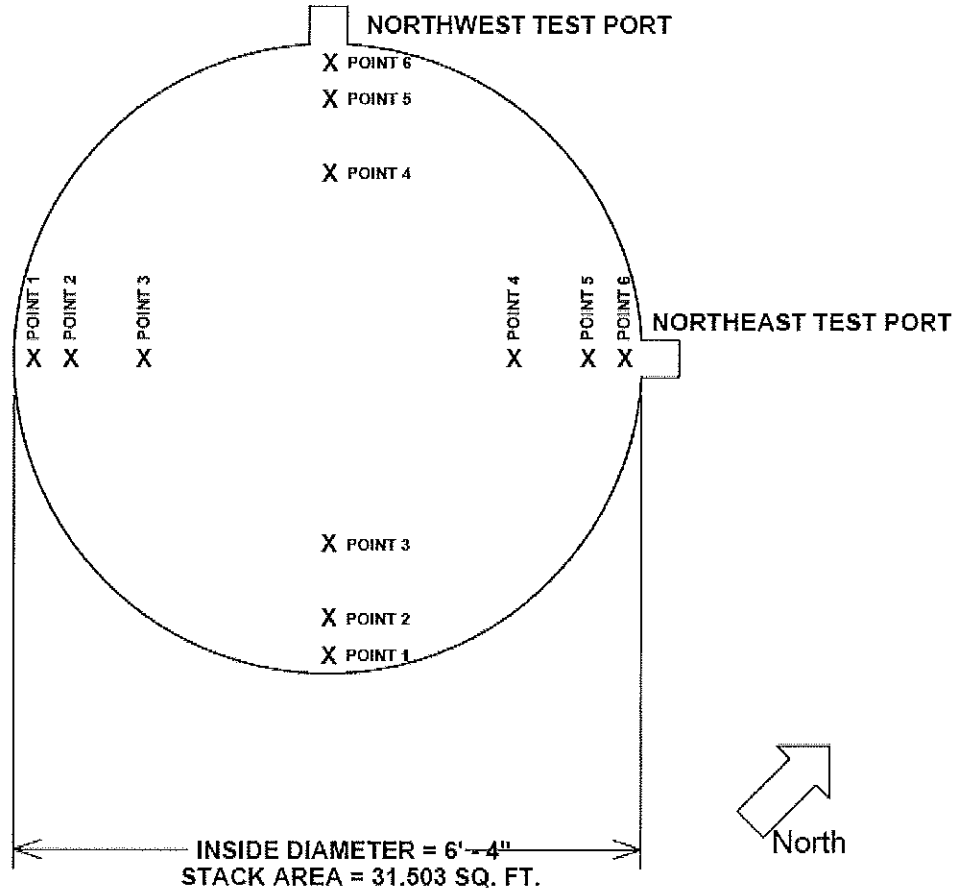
NORTHWEST TEST PORT

X POINT 6
X POINT 5
X POINT 4

POINT 1 POINT 2 POINT 3 POINT 4 POINT 5 POINT 6
X X X X X X

NORTHEAST TEST PORT

X POINT 3
X POINT 2
X POINT 1

North

INSIDE DIAMETER = 6' - 4"
STACK AREA = 31.503 SQ. FT.